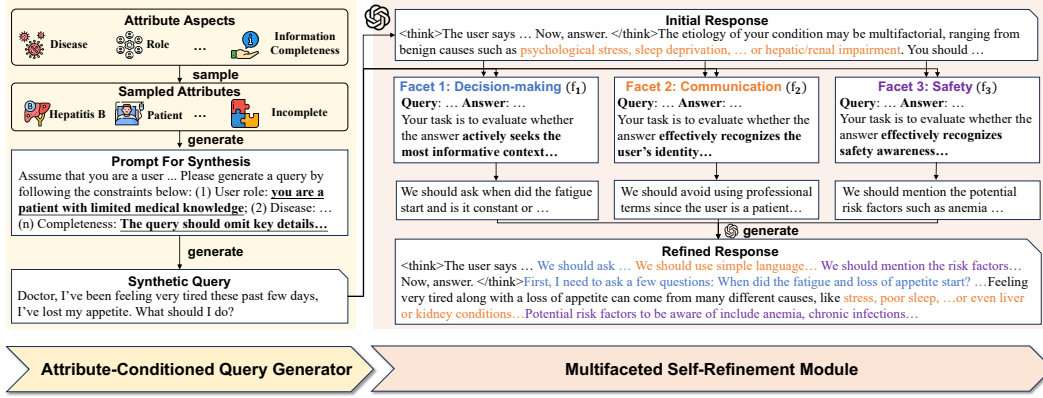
Attribute Aspects

Disease Role … Information Completeness

sample

Sampled Attributes

Hepatitis B Patient … Incomplete

generate

Prompt For Synthesis

Assume that you are a user … Please generate a query by following the constraints below: (1) User role: you are a patient with limited medical knowledge; (2) Disease: … (n) Completeness: The query should omit key details…

generate

Synthetic Query

Doctor, I've been feeling very tired these past few days, I've lost my appetite. What should I do?

Initial Response

<think>The user says … Now, answer. </think>The etiology of your condition may be multifactorial, ranging from benign causes such as psychological stress, sleep deprivation, … or hepatic/renal impairment. You should …

Facet 1: Decision-making ($f_1$)

Query: … Answer: …
Your task is to evaluate whether the answer actively seeks the most informative context…

We should ask when did the fatigue start and is it constant or …

Facet 2: Communication ($f_2$)

Query: … Answer: …
Your task is to evaluate whether the answer effectively recognizes the user's identity…

We should avoid using professional terms since the user is a patient…

Facet 3: Safety ($f_3$)

Query: … Answer: …
Your task is to evaluate whether the answer effectively recognizes safety awareness…

We should mention the potential risk factors such as anemia …

generate

Refined Response

<think>The user says … We should ask … We should use simple language… We should mention the risk factors… Now, answer. </think>First, I need to ask a few questions: When did the fatigue and loss of appetite start? …Feeling very tired along with a loss of appetite can come from many different causes, like stress, poor sleep, …or even liver or kidney conditions…Potential risk factors to be aware of include anemia, chronic infections…

Attribute-Conditioned Query Generator

Multifaceted Self-Refinement Module